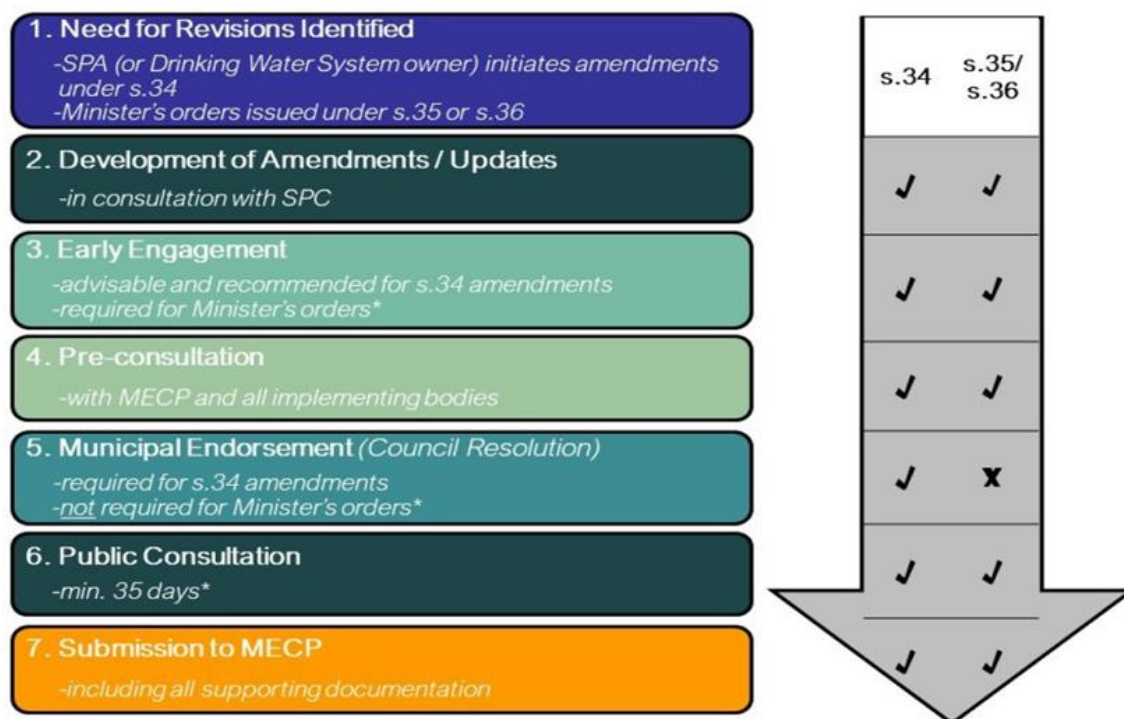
1. Need for Revisions Identified
-SPA (or Drinking Water System owner) initiates amendments under s.34
-Minister's orders issued under s.35 or s.36

2. Development of Amendments / Updates
-in consultation with SPC

3. Early Engagement
-advisable and recommended for s.34 amendments
-required for Minister's orders*

4. Pre-consultation
-with MECP and all implementing bodies

5. Municipal Endorsement (Council Resolution)
-required for s.34 amendments
-not required for Minister's orders*

6. Public Consultation
-min. 35 days*

7. Submission to MECP
-including all supporting documentation

| s.34 | s.35/ s.36 |
|---|---|
| ✓ | ✓ |
| ✓ | ✓ |
| ✓ | ✓ |
| ✓ | x |
| ✓ | ✓ |
| ✓ | ✓ |